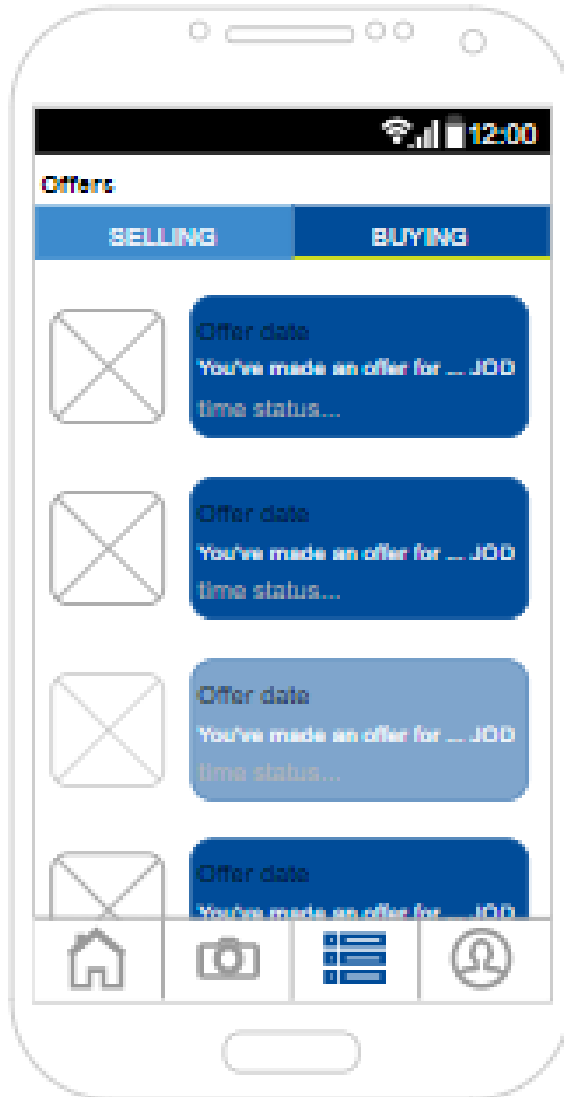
12:00

Offers

SELLING

BUYING

Offer date
You've made an offer for ... JOD
time status...

Offer date
You've made an offer for ... JOD
time status...

Offer date
You've made an offer for ... JOD
time status...

Offer date
You've made an offer for ... JOD